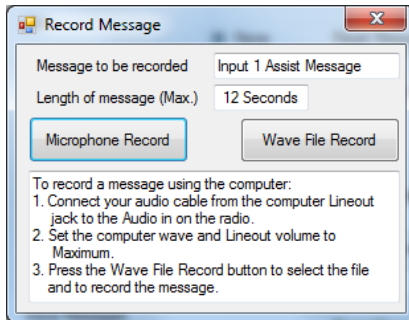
Record Message

Message to be recorded
Input 1 Assist Message

Length of message (Max.)
12 Seconds

Microphone Record

Wave File Record

To record a message using the computer:
1. Connect your audio cable from the computer Lineout jack to the Audio in on the radio.
2. Set the computer wave and Lineout volume to Maximum.
3. Press the Wave File Record button to select the file and to record the message.